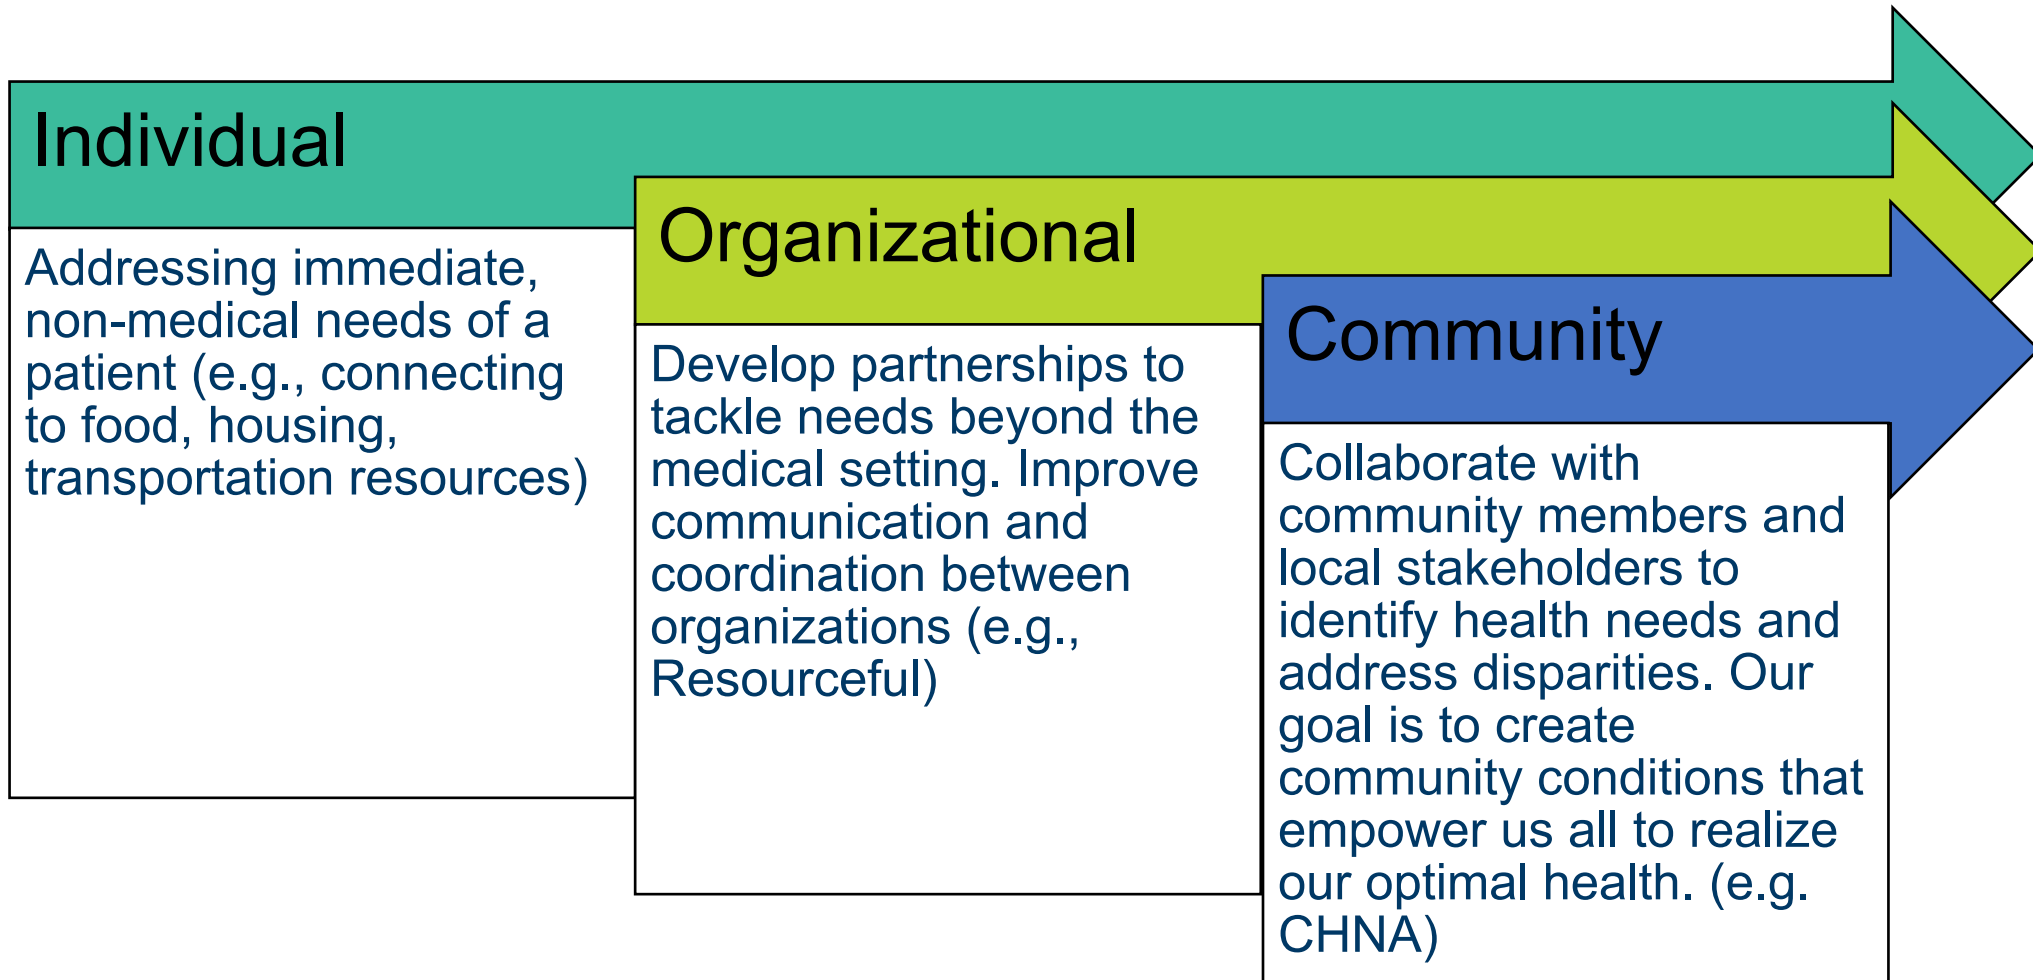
Individual

Addressing immediate, non-medical needs of a patient (e.g., connecting to food, housing, transportation resources)

Organizational

Develop partnerships to tackle needs beyond the medical setting. Improve communication and coordination between organizations (e.g., Resourceful)

Community

Collaborate with community members and local stakeholders to identify health needs and address disparities. Our goal is to create community conditions that empower us all to realize our optimal health. (e.g. CHNA)